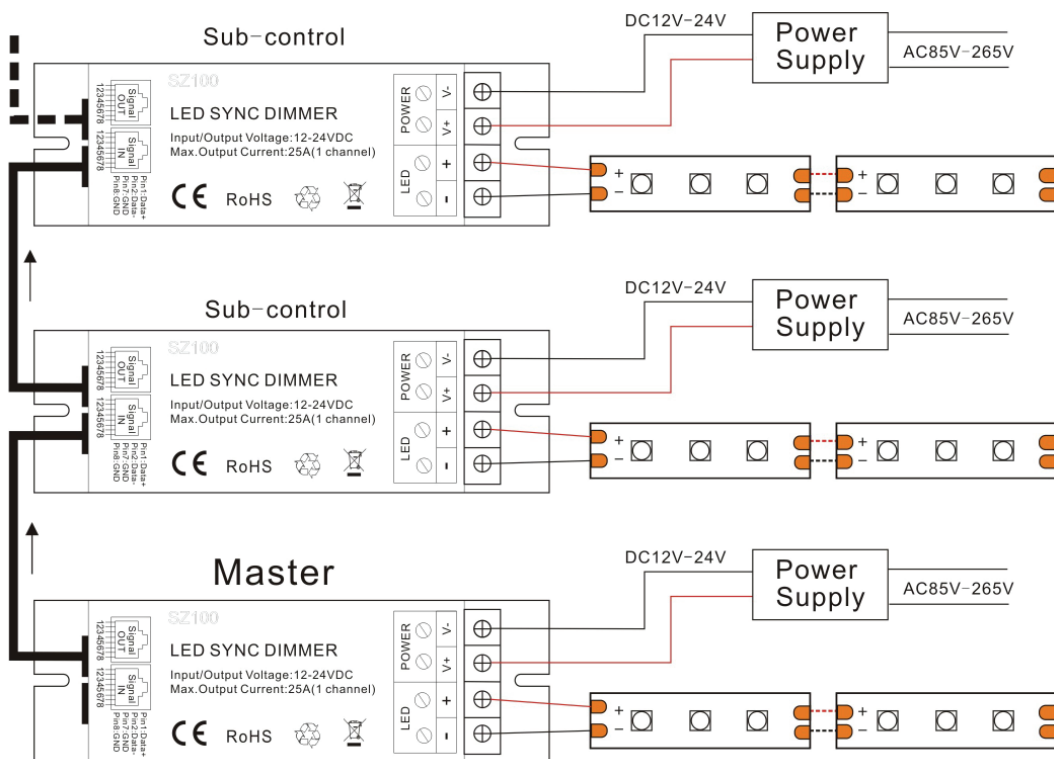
Sub-control

DC12V-24V

Power Supply

AC85V-265V

SZ100

12345678 Signal OUT

12345678 Signal IN

Pin1:Data+ Pin2:Data- Pin7:GND Pin8:GND

LED SYNC DIMMER

Input/Output Voltage:12-24VDC
Max.Output Current:25A(1 channel)

CE RoHS

POWER V- V+

LED + -

+ −

+ −

Sub-control

DC12V-24V

Power Supply

AC85V-265V

SZ100

12345678 Signal OUT

12345678 Signal IN

Pin1:Data+ Pin2:Data- Pin7:GND Pin8:GND

LED SYNC DIMMER

Input/Output Voltage:12-24VDC
Max.Output Current:25A(1 channel)

CE RoHS

POWER V- V+

LED + -

+ −

+ −

Master

DC12V-24V

Power Supply

AC85V-265V

SZ100

12345678 Signal OUT

12345678 Signal IN

Pin1:Data+ Pin2:Data- Pin7:GND Pin8:GND

LED SYNC DIMMER

Input/Output Voltage:12-24VDC
Max.Output Current:25A(1 channel)

CE RoHS

POWER V- V+

LED + -

+ −

+ −